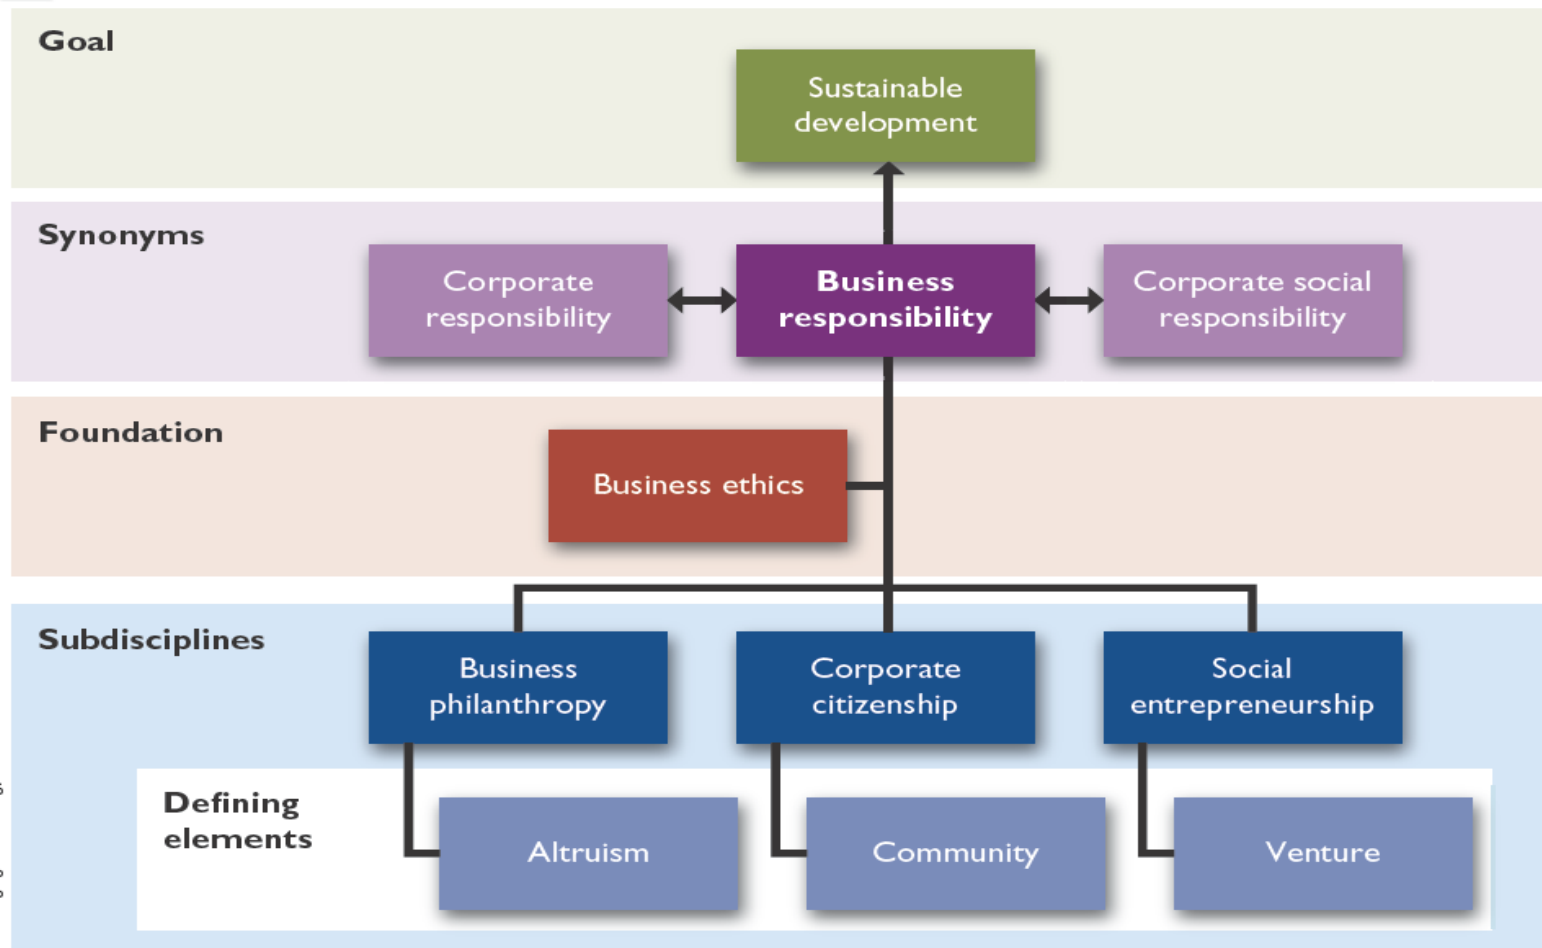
Goal

Sustainable development

Synonyms

Corporate responsibility

Business responsibility

Corporate social responsibility

Foundation

Business ethics

Subdisciplines

Business philanthropy

Corporate citizenship

Social entrepreneurship

Defining elements

Altruism

Community

Venture